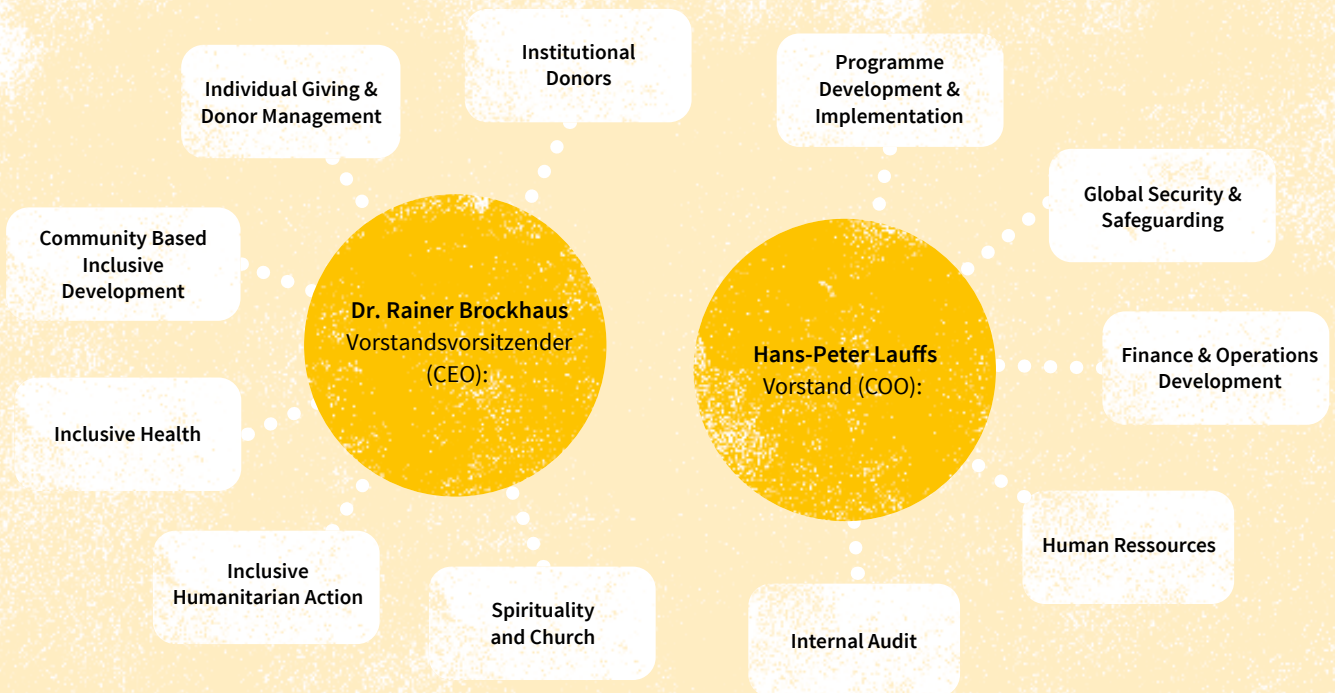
Individual Giving & Donor Management

Institutional Donors

Community Based Inclusive Development

Dr. Rainer Brockhaus
Vorstandsvorsitzender (CEO):

Inclusive Health

Inclusive Humanitarian Action

Spirituality and Church

Programme Development & Implementation

Global Security & Safeguarding

Hans-Peter Lauffs
Vorstand (COO):

Finance & Operations Development

Human Ressources

Internal Audit